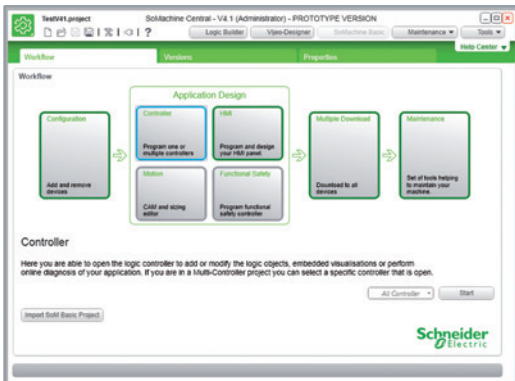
TestV41.project

SoMachine Central - V4.1 (Administrator) - PROTOTYPE VERSION

Logic Builder

Vijeo-Designer

SoMachine Basic

Maintenance ▾

Tools ▾

Help Center ▾

Workflow

Versions

Properties

Workflow

Application Design

Configuration

Add and remove devices

Controller

Program one or multiple controllers

HMI

Program and design your HMI panel

Motion

CAM and sizing editor

Functional Safety

Program functional safety controller

Multiple Download

Download to all devices

Maintenance

Set of tools helping to maintain your machine

Controller

Here you are able to open the logic controller to add or modify the logic objects, embedded visualisations or perform online diagnosis of your application. If you are in a Multi-Controller project you can select a specific controller that is open.

All Controller

Start

Import SoM Basic Project

Schneider Electric